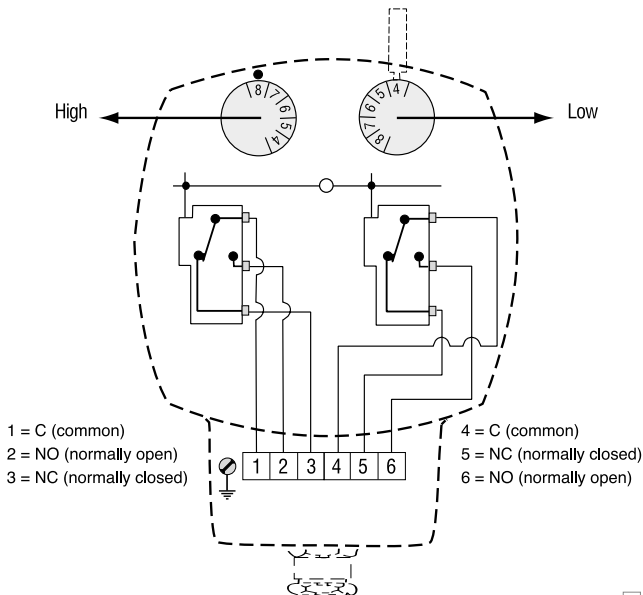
High

8 7 6 5 4

4 5 6 7 8

Low

1 = C (common)
2 = NO (normally open)
3 = NC (normally closed)

4 = C (common)
5 = NC (normally closed)
6 = NO (normally open)

| 1 | 2 | 3 | 4 | 5 | 6 |
|---|---|---|---|---|---|